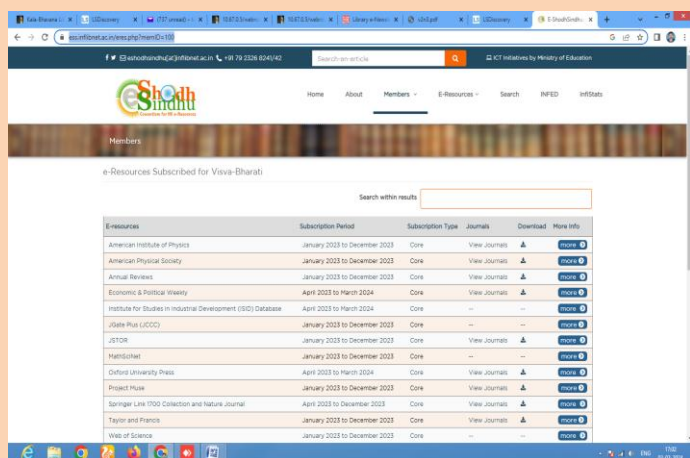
Kala-Bhavana | ✕ | UGDiscovery ✕ | (757 unread) ✕ | 10.67.0.5/webo ✕ | 10.67.0.5/webo ✕ | Library e-Resou ✕ | s2n3.pdf ✕ | UGDiscovery ✕ | E-ShodhSindhu ✕ | +

ess.inflibnet.ac.in/eres.php?memID=100

eshodhsindhu[at]inflibnet.ac.in +91 79 2326 8241/42 | Search an article | ICT Initiatives by Ministry of Education

e-Shodh Sindhu
Consortium for HE e-Resources

Home | About | Members | E-Resources | Search | INFED | InfiStats

Members

e-Resources Subscribed for Visva-Bharati

Search within results

| E-resources | Subscription Period | Subscription Type | Journals | Download | More Info |
|---|---|---|---|---|---|
| American Institute of Physics | January 2023 to December 2023 | Core | View Journals | | more |
| American Physical Society | January 2023 to December 2023 | Core | View Journals | | more |
| Annual Reviews | January 2023 to December 2023 | Core | View Journals | | more |
| Economic & Political Weekly | April 2023 to March 2024 | Core | View Journals | | more |
| Institute for Studies in Industrial Development (ISID) Database | April 2023 to March 2024 | Core | -- | -- | more |
| JGate Plus (JCCC) | January 2023 to December 2023 | Core | -- | -- | more |
| JSTOR | January 2023 to December 2023 | Core | View Journals | | more |
| MathSciNet | January 2023 to December 2023 | Core | -- | -- | more |
| Oxford University Press | April 2023 to March 2024 | Core | View Journals | | more |
| Project Muse | January 2023 to December 2023 | Core | View Journals | | more |
| Springer Link 1700 Collection and Nature Journal | April 2023 to December 2023 | Core | View Journals | | more |
| Taylor and Francis | January 2023 to December 2023 | Core | View Journals | | more |
| Web of Science | January 2023 to December 2023 | Core | -- | -- | more |

ENG 17:02